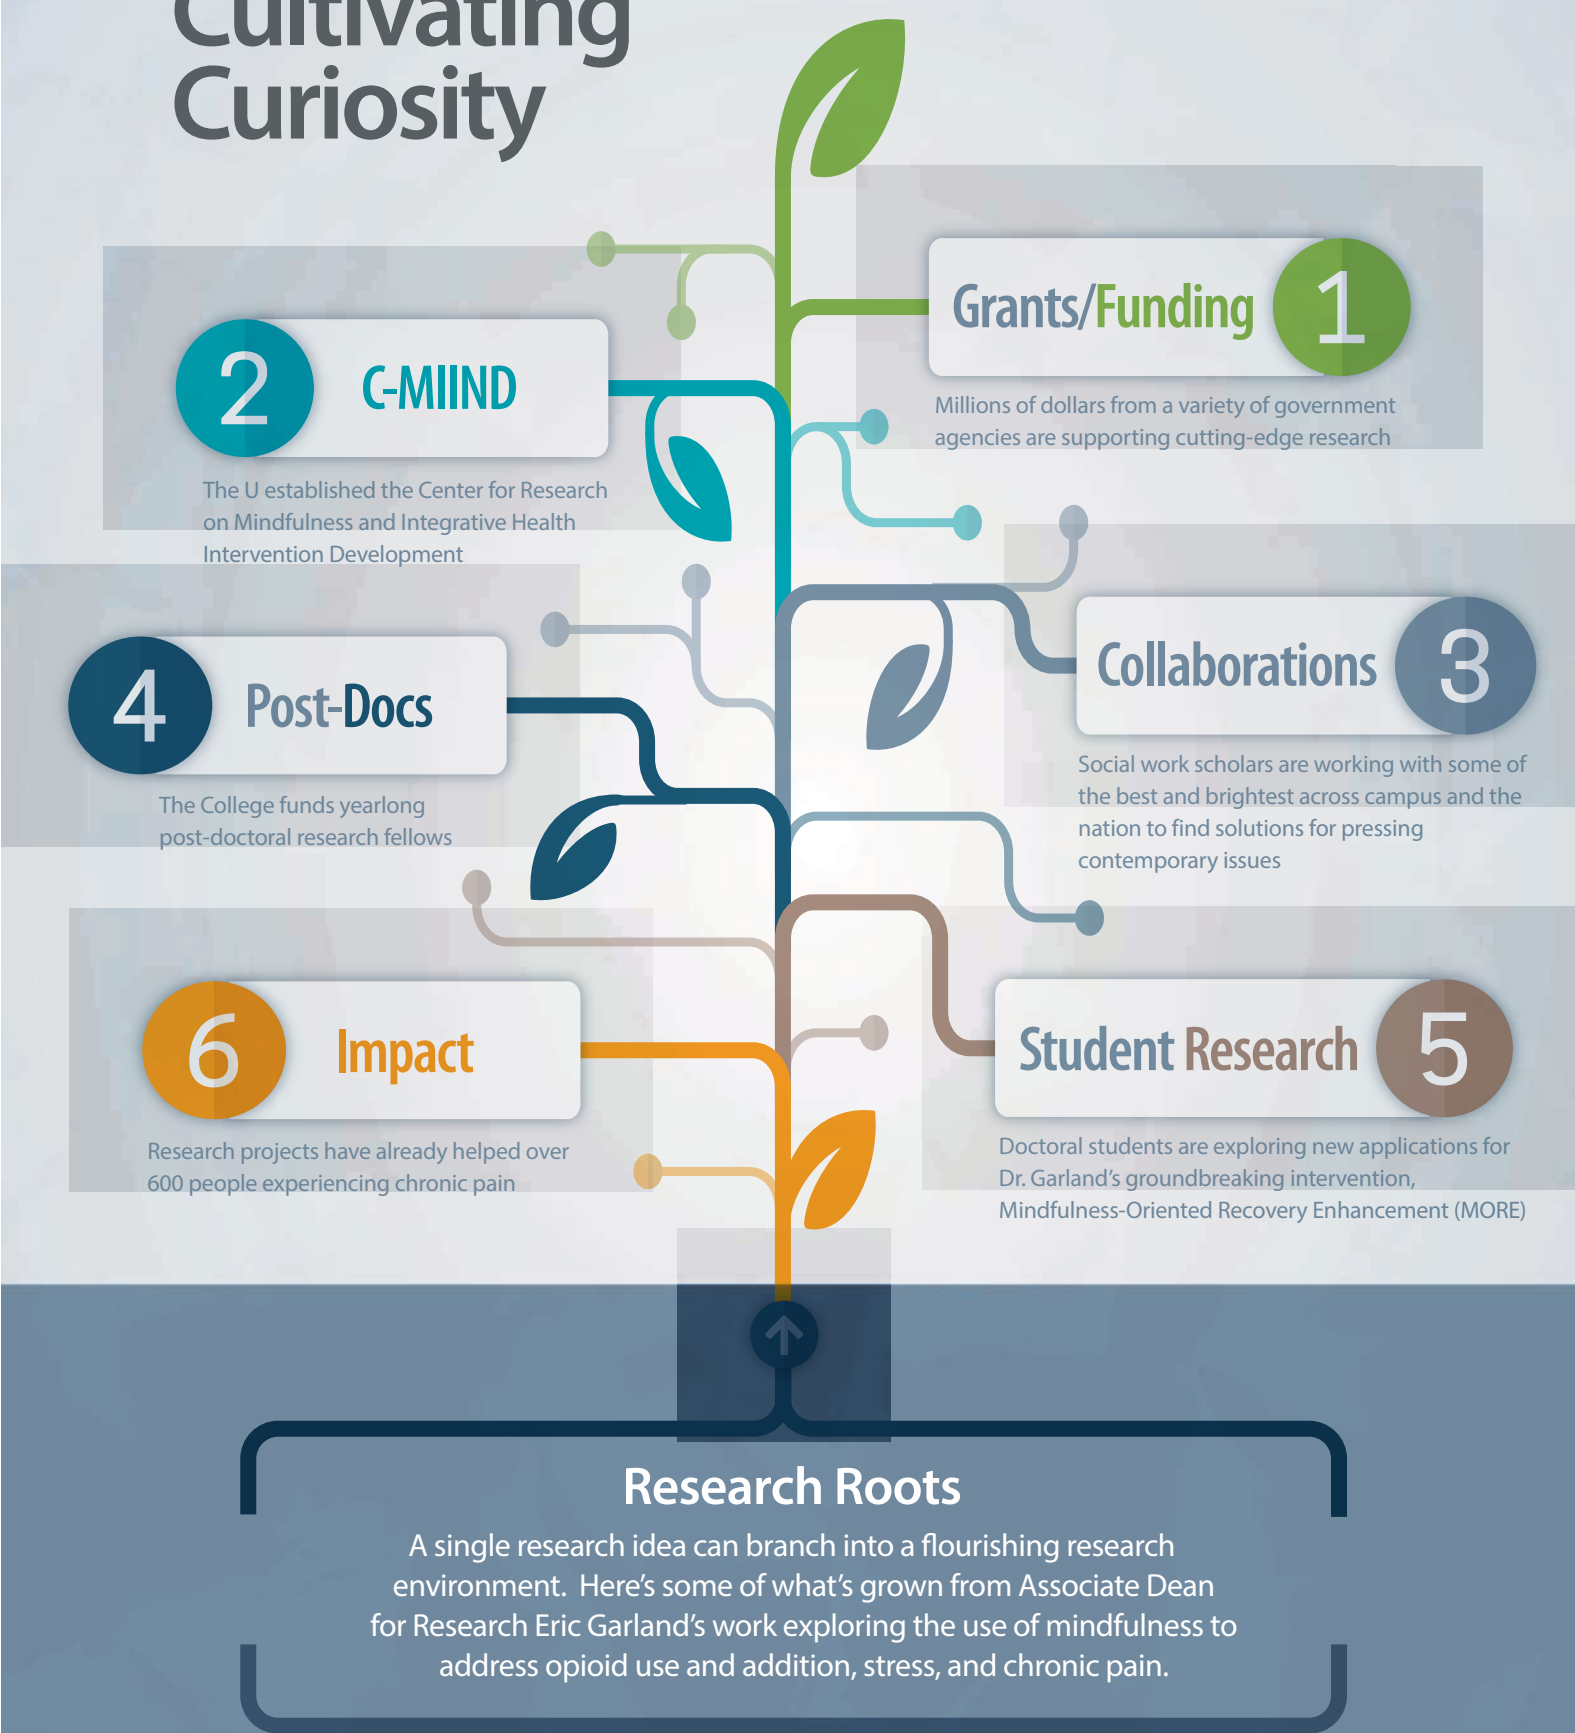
Cultivating Curiosity

Grants/Funding 1

Millions of dollars from a variety of government agencies are supporting cutting-edge research

2 C-MIIND

The U established the Center for Research on Mindfulness and Integrative Health Intervention Development

Collaborations 3

Social work scholars are working with some of the best and brightest across campus and the nation to find solutions for pressing contemporary issues

4 Post-Docs

The College funds yearlong post-doctoral research fellows

6 Impact

Research projects have already helped over 600 people experiencing chronic pain

Student Research 5

Doctoral students are exploring new applications for Dr. Garland's groundbreaking intervention, Mindfulness-Oriented Recovery Enhancement (MORE)

Research Roots

A single research idea can branch into a flourishing research environment. Here's some of what's grown from Associate Dean for Research Eric Garland's work exploring the use of mindfulness to address opioid use and addition, stress, and chronic pain.